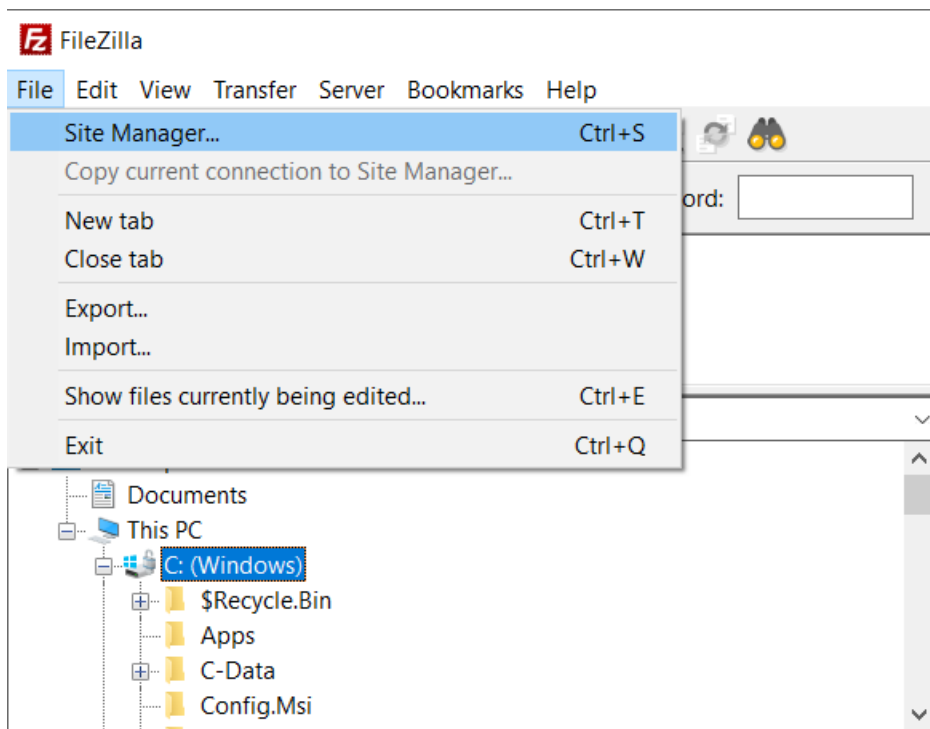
FileZilla

File Edit View Transfer Server Bookmarks Help

Site Manager... Ctrl+S
Copy current connection to Site Manager...
New tab Ctrl+T
Close tab Ctrl+W
Export...
Import...
Show files currently being edited... Ctrl+E
Exit Ctrl+Q

ord:

Documents
This PC
C: (Windows)
$Recycle.Bin
Apps
C-Data
Config.Msi